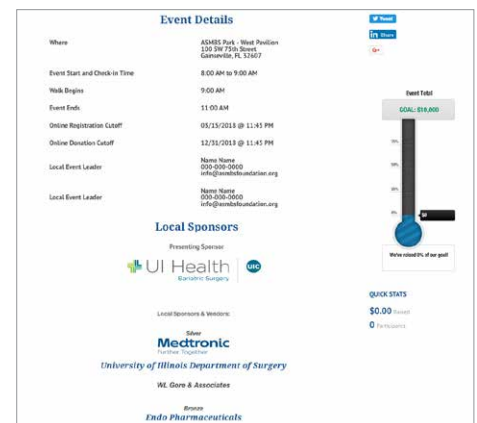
Event Details

| | |
|---|---|
| Where | ASMBS Park - West Pavilion 100 SW 75th Street Gainesville, FL 32607 |
| Event Start and Check-in Time | 8:00 AM to 9:00 AM |
| Walk Begins | 9:00 AM |
| Event Ends | 11:00 AM |
| Online Registration Cutoff | 05/15/2018 @ 11:45 PM |
| Online Donation Cutoff | 12/31/2018 @ 11:45 PM |
| Local Event Leader | Name Name 000-000-0000 info@asmbsfoundation.org |
| Local Event Leader | Name Name 000-000-0000 info@asmbsfoundation.org |

Tweet
in Share
G+

Event Total

GOAL: $10,000

75%
50%
25%
$0

We've raised 0% of our goal!

Local Sponsors

Presenting Sponsor

UI Health Bariatric Surgery UIC

Local Sponsors & Vendors

Silver
Medtronic
Further, Together

University of Illinois Department of Surgery

W.L. Gore & Associates

Bronze
Endo Pharmaceuticals

QUICK STATS
$0.00 Raised
0 Participants